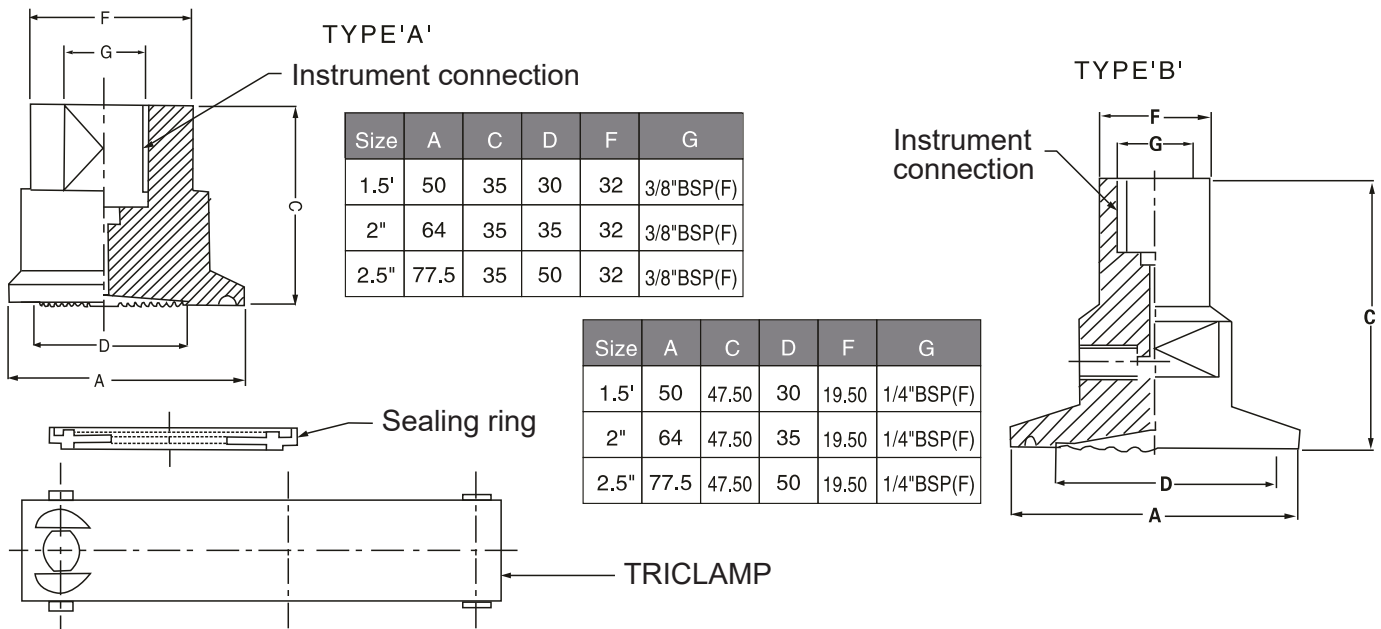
F

G

TYPE'A'

Instrument connection

C

D

A

| Size | A | C | D | F | G |
|---|---|---|---|---|---|
| 1.5' | 50 | 35 | 30 | 32 | 3/8"BSP(F) |
| 2" | 64 | 35 | 35 | 32 | 3/8"BSP(F) |
| 2.5" | 77.5 | 35 | 50 | 32 | 3/8"BSP(F) |

Sealing ring

TRICLAMP

| Size | A | C | D | F | G |
|---|---|---|---|---|---|
| 1.5' | 50 | 47.50 | 30 | 19.50 | 1/4"BSP(F) |
| 2" | 64 | 47.50 | 35 | 19.50 | 1/4"BSP(F) |
| 2.5" | 77.5 | 47.50 | 50 | 19.50 | 1/4"BSP(F) |

TYPE'B'

F

G

Instrument connection

C

D

A